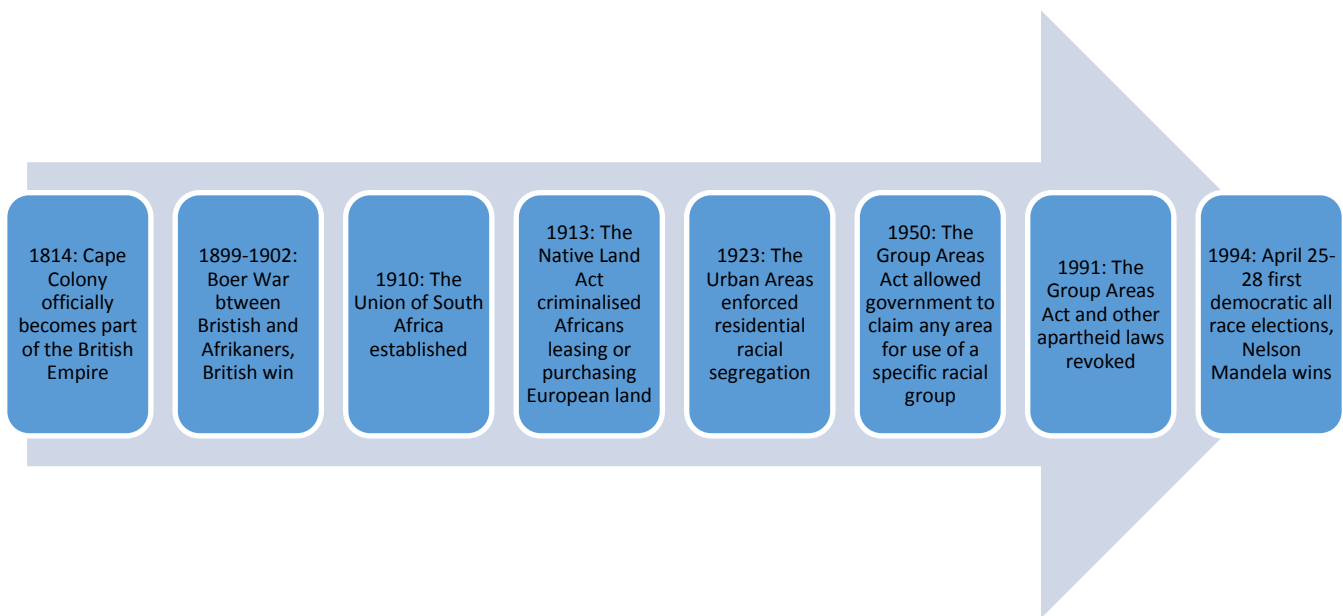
1814: Cape Colony officially becomes part of the British Empire

1899-1902: Boer War btween Bristish and Afrikaners, British win

1910: The Union of South Africa established

1913: The Native Land Act criminalised Africans leasing or purchasing European land

1923: The Urban Areas enforced residential racial segregation

1950: The Group Areas Act allowed government to claim any area for use of a specific racial group

1991: The Group Areas Act and other apartheid laws revoked

1994: April 25-28 first democratic all race elections, Nelson Mandela wins